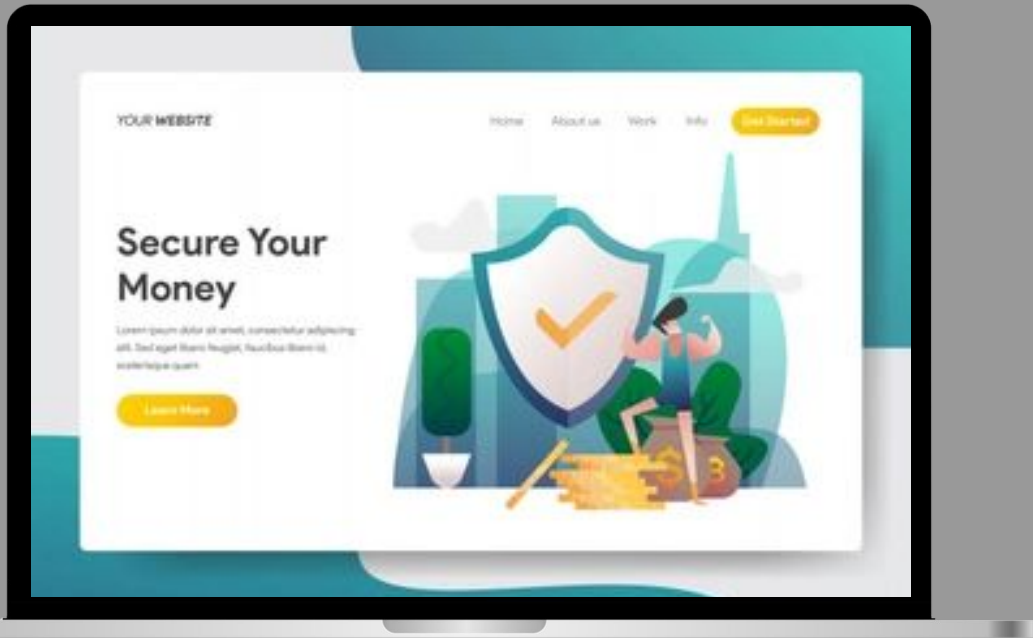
YOUR WEBSITE

Home About us Work Info Get Started

Secure Your Money

Lorem ipsum dolor sit amet, consectetur adipiscing elit. Sed eget libero feugiat, faucibus libero id, scelerisque quam.

Learn More